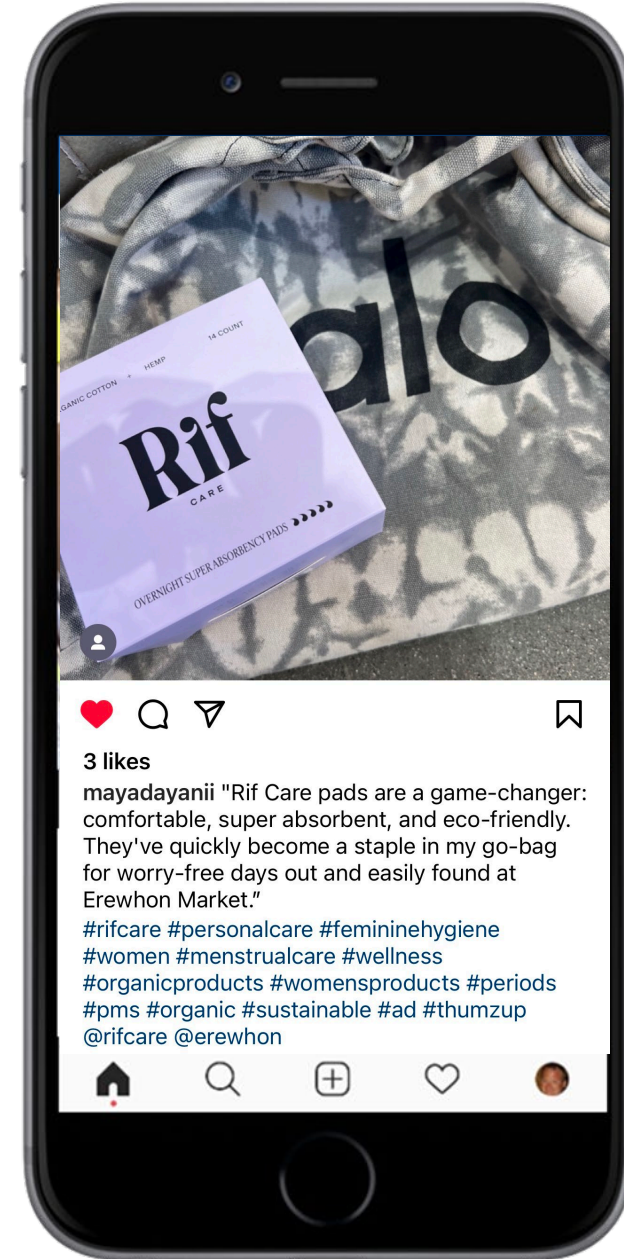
GANIC COTTON + HEMP
14 COUNT
Rif
CARE
OVERNIGHT SUPER ABSORBENCY PADS

alo

3 likes

mayadayanii "Rif Care pads are a game-changer: comfortable, super absorbent, and eco-friendly. They've quickly become a staple in my go-bag for worry-free days out and easily found at Erewhon Market."

#rifcare #personalcare #femininehygiene #women #menstrualcare #wellness #organicproducts #womensproducts #periods #pms #organic #sustainable #ad #thumzup @rifcare @erewhon